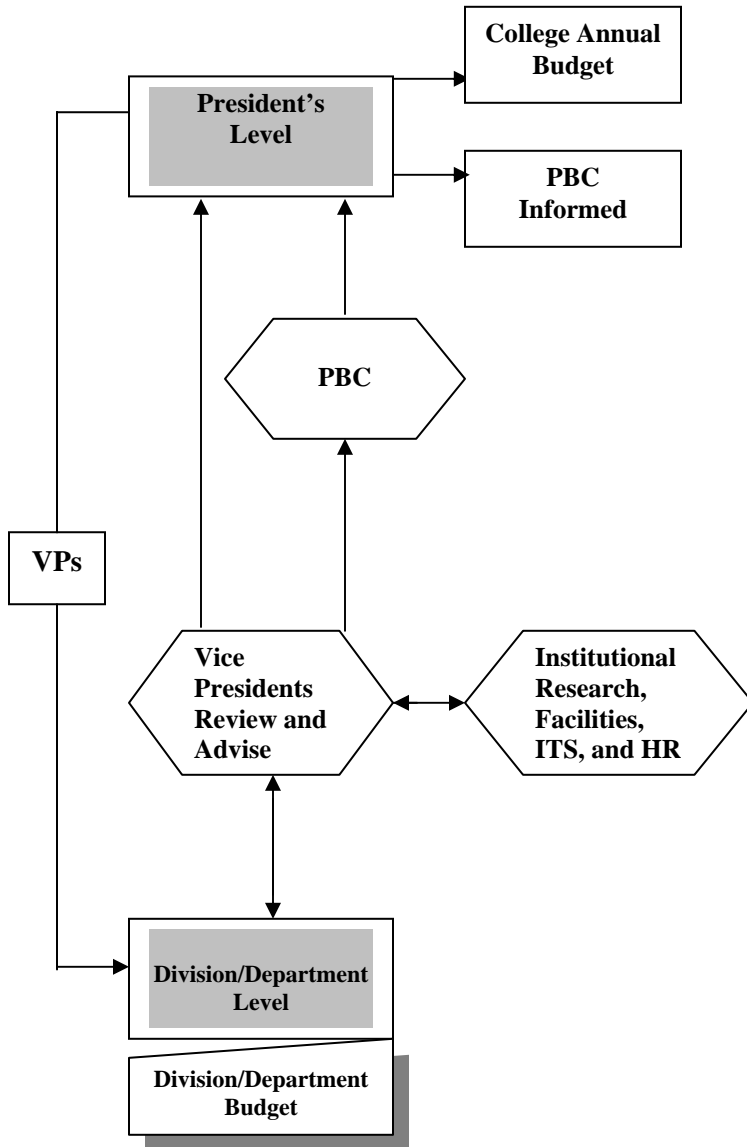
College Annual Budget

President's Level

PBC Informed

PBC

VPs

Vice Presidents Review and Advise

Institutional Research, Facilities, ITS, and HR

Division/Department Level

Division/Department Budget